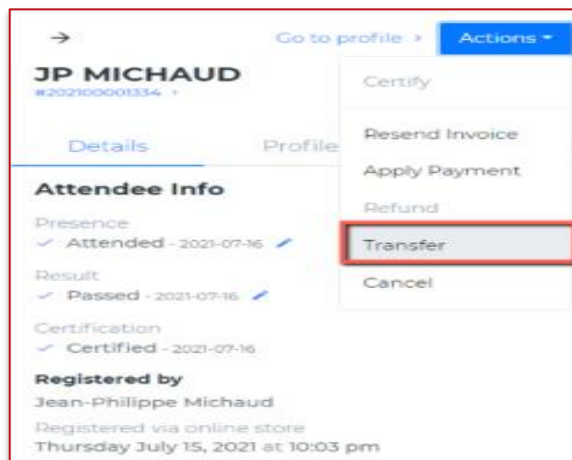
→

Go to profile ›

Actions ▾

JP MICHAUD

#202100001334 ›

Details

Profile

Attendee Info

Presence

✓ Attended - 2021-07-16

Result

✓ Passed - 2021-07-16

Certification

✓ Certified - 2021-07-16

Registered by

Jean-Philippe Michaud

Registered via online store

Thursday July 15, 2021 at 10:03 pm

Certify

Resend Invoice

Apply Payment

Refund

Transfer

Cancel